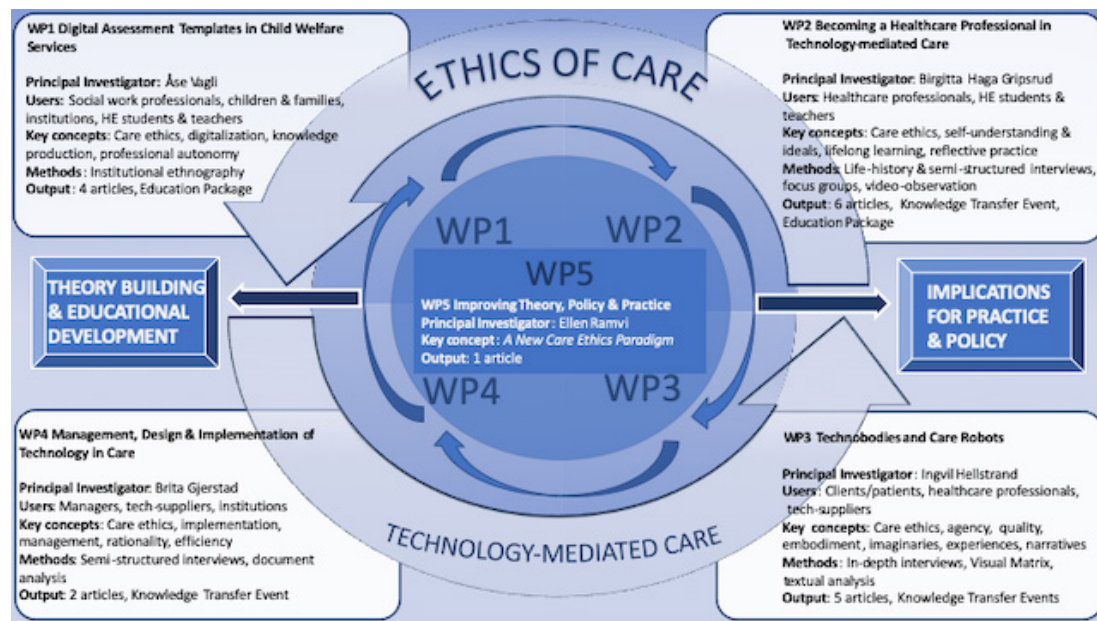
WP1 Digital Assessment Templates in Child Welfare Services

Principal Investigator: Åse Vagli
Users: Social work professionals, children & families, institutions, HE students & teachers
Key concepts: Care ethics, digitalization, knowledge production, professional autonomy
Methods: Institutional ethnography
Output: 4 articles, Education Package

ETHICS OF CARE

WP2 Becoming a Healthcare Professional in Technology-mediated Care

Principal Investigator: Birgitta Haga Gripsrud
Users: Healthcare professionals, HE students & teachers
Key concepts: Care ethics, self-understanding & ideals, lifelong learning, reflective practice
Methods: Life-history & semi-structured interviews, focus groups, video-observation
Output: 6 articles, Knowledge Transfer Event, Education Package

WP1

WP2

WP5

WP5 Improving Theory, Policy & Practice
Principal Investigator: Ellen Ramvi
Key concept: A New Care Ethics Paradigm
Output: 1 article

WP4

WP3

THEORY BUILDING & EDUCATIONAL DEVELOPMENT

IMPLICATIONS FOR PRACTICE & POLICY

WP4 Management, Design & Implementation of Technology in Care

Principal Investigator: Brita Gjerstad
Users: Managers, tech-suppliers, institutions
Key concepts: Care ethics, implementation, management, rationality, efficiency
Methods: Semi-structured interviews, document analysis
Output: 2 articles, Knowledge Transfer Event

TECHNOLOGY-MEDIATED CARE

WP3 Technobodies and Care Robots

Principal Investigator: Ingvil Hellstrand
Users: Clients/patients, healthcare professionals, tech-suppliers
Key concepts: Care ethics, agency, quality, embodiment, imaginaries, experiences, narratives
Methods: In-depth interviews, Visual Matrix, textual analysis
Output: 5 articles, Knowledge Transfer Events